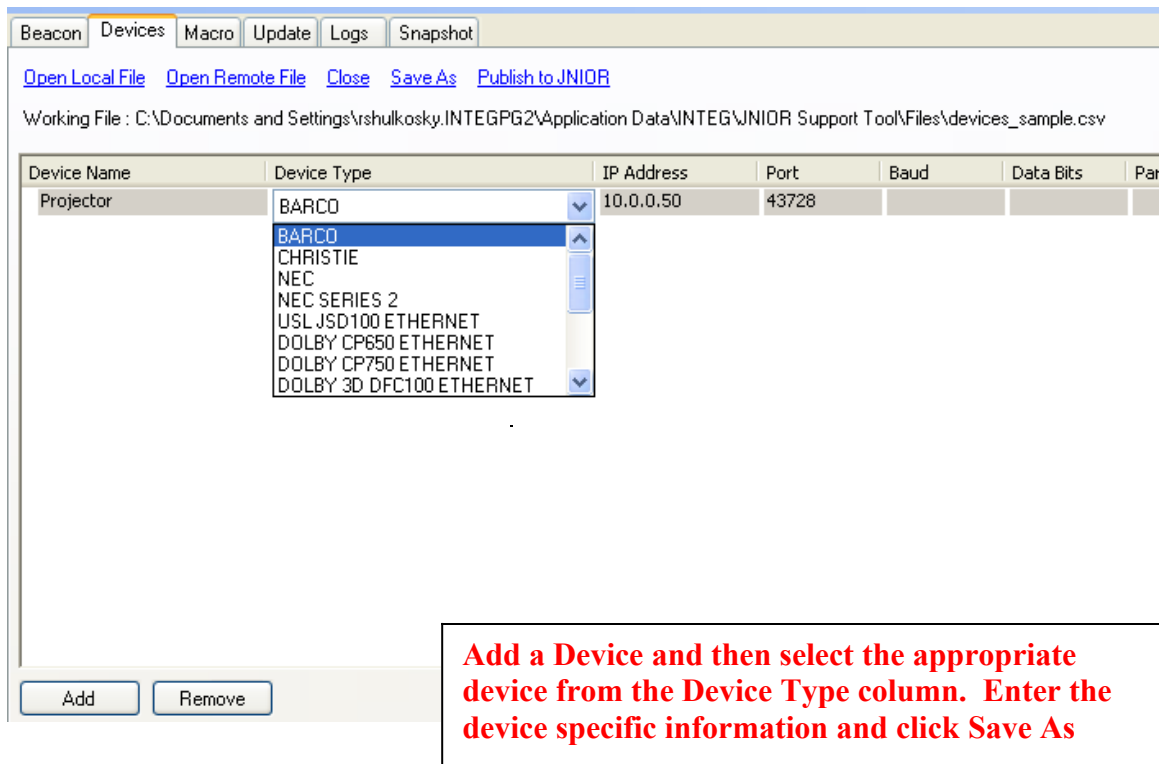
Beacon Devices Macro Update Logs Snapshot

Open Local File Open Remote File Close Save As Publish to JNIOR

Working File : C:\Documents and Settings\rshulkosky.INTEGPG2\Application Data\INTEG\JNIOR Support Tool\Files\devices_sample.csv

| Device Name | Device Type | IP Address | Port | Baud | Data Bits | Par |
|---|---|---|---|---|---|---|
| Projector | BARCO | 10.0.0.50 | 43728 | | | |

BARCO
CHRISTIE
NEC
NEC SERIES 2
USL JSD100 ETHERNET
DOLBY CP650 ETHERNET
DOLBY CP750 ETHERNET
DOLBY 3D DFC100 ETHERNET

Add Remove

Add a Device and then select the appropriate device from the Device Type column. Enter the device specific information and click Save As